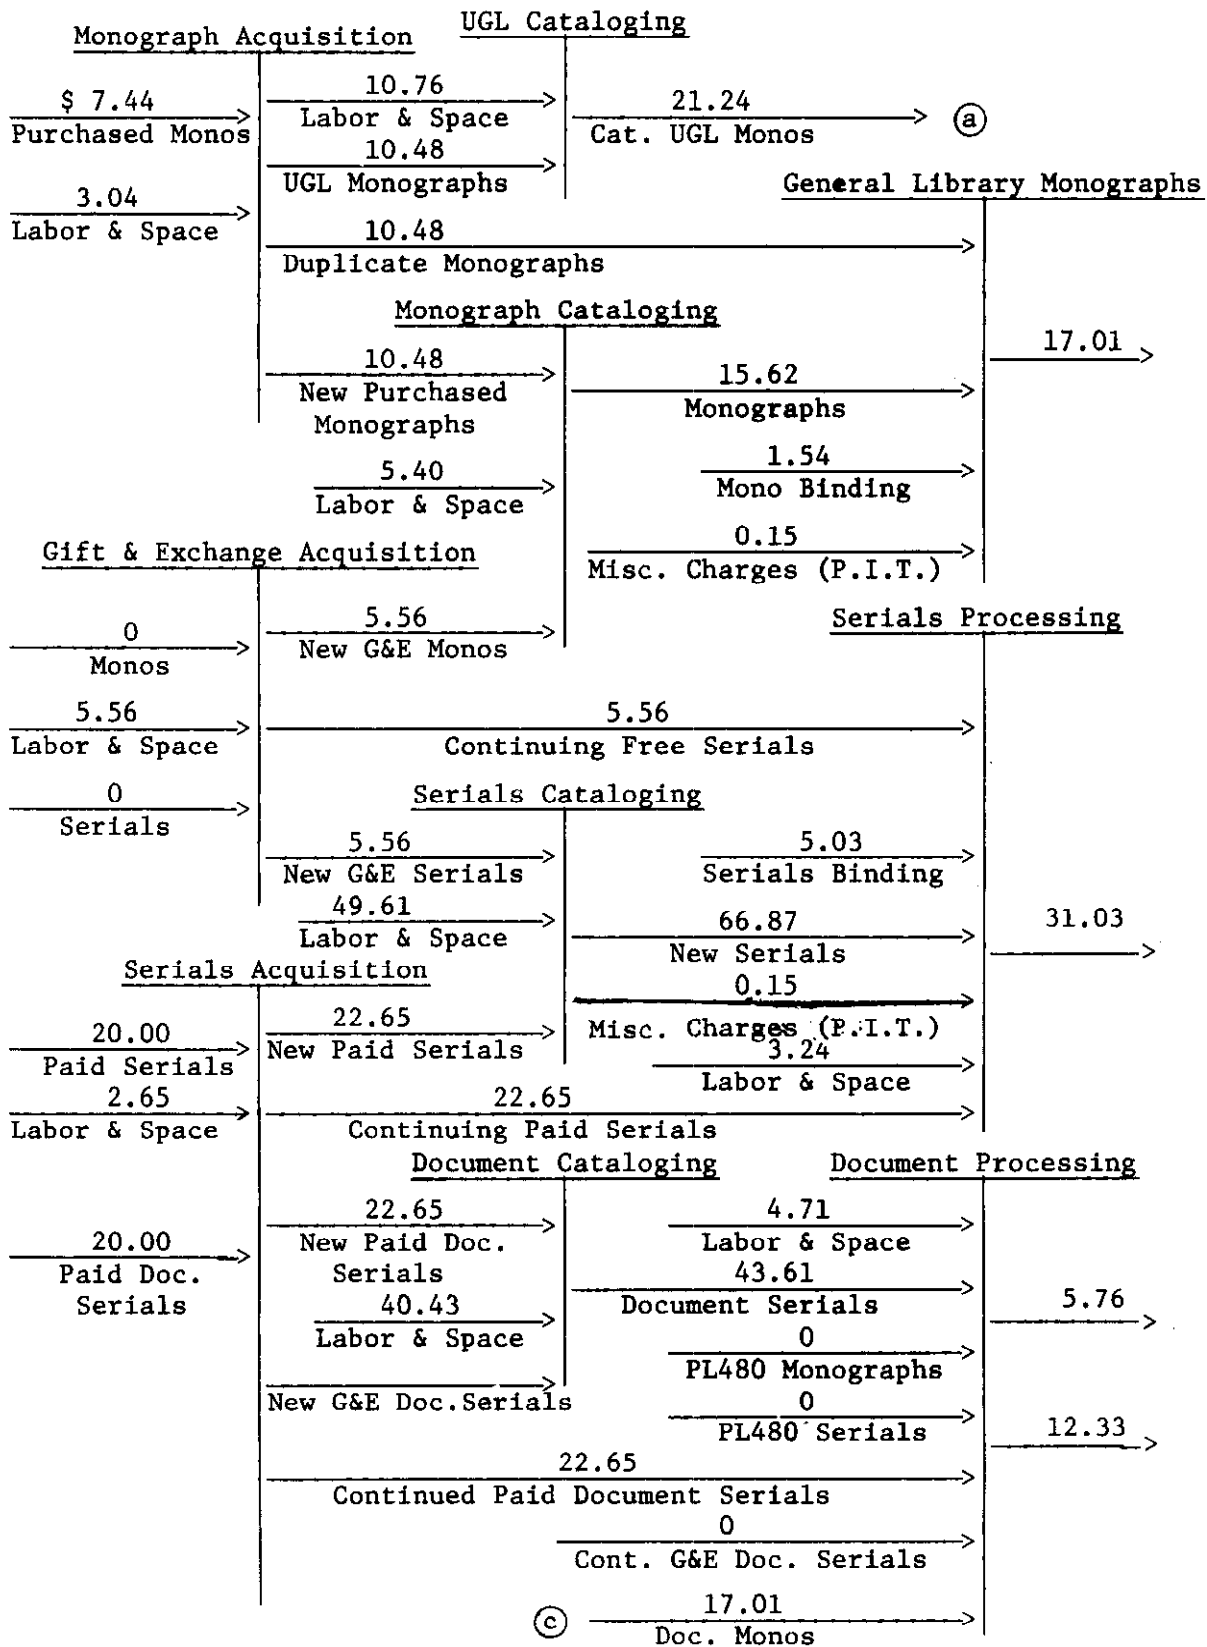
Monograph Acquisition
UGL Cataloging

$ 7.44
Purchased Monos
10.76
Labor & Space
21.24
Cat. UGL Monos
ⓐ
10.48
UGL Monographs
General Library Monographs
3.04
Labor & Space
10.48
Duplicate Monographs

Monograph Cataloging
17.01
10.48
New Purchased Monographs
15.62
Monographs
5.40
Labor & Space
1.54
Mono Binding
0.15
Misc. Charges (P.I.T.)

Gift & Exchange Acquisition
Serials Processing
0
Monos
5.56
New G&E Monos
5.56
Labor & Space
5.56
Continuing Free Serials
0
Serials

Serials Cataloging
5.56
New G&E Serials
5.03
Serials Binding
49.61
Labor & Space
66.87
New Serials
31.03

Serials Acquisition
0.15
Misc. Charges (P.I.T.)
20.00
Paid Serials
22.65
New Paid Serials
3.24
Labor & Space
2.65
Labor & Space
22.65
Continuing Paid Serials

Document Cataloging
Document Processing
22.65
New Paid Doc. Serials
4.71
Labor & Space
20.00
Paid Doc. Serials
43.61
Document Serials
5.76
40.43
Labor & Space
0
PL480 Monographs
New G&E Doc.Serials
0
PL480 Serials
12.33
22.65
Continued Paid Document Serials
0
Cont. G&E Doc. Serials
ⓒ
17.01
Doc. Monos